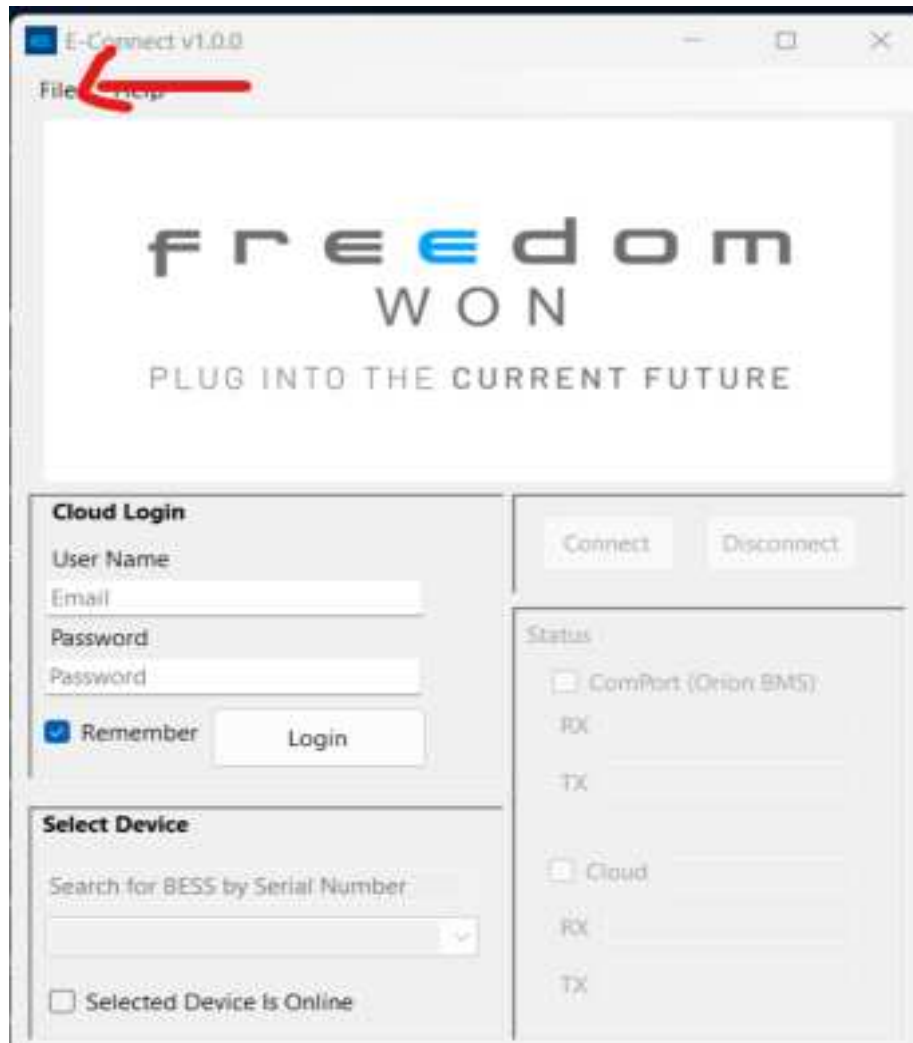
E-Connect v1.0.0

File Help

freedom
WON

PLUG INTO THE CURRENT FUTURE

Cloud Login

User Name

Email

Password

Password

Remember

Login

Connect

Disconnect

Status

ComPort (Orion BMS)

RX

TX

Select Device

Search for BESS by Serial Number

Cloud

RX

TX

Selected Device Is Online